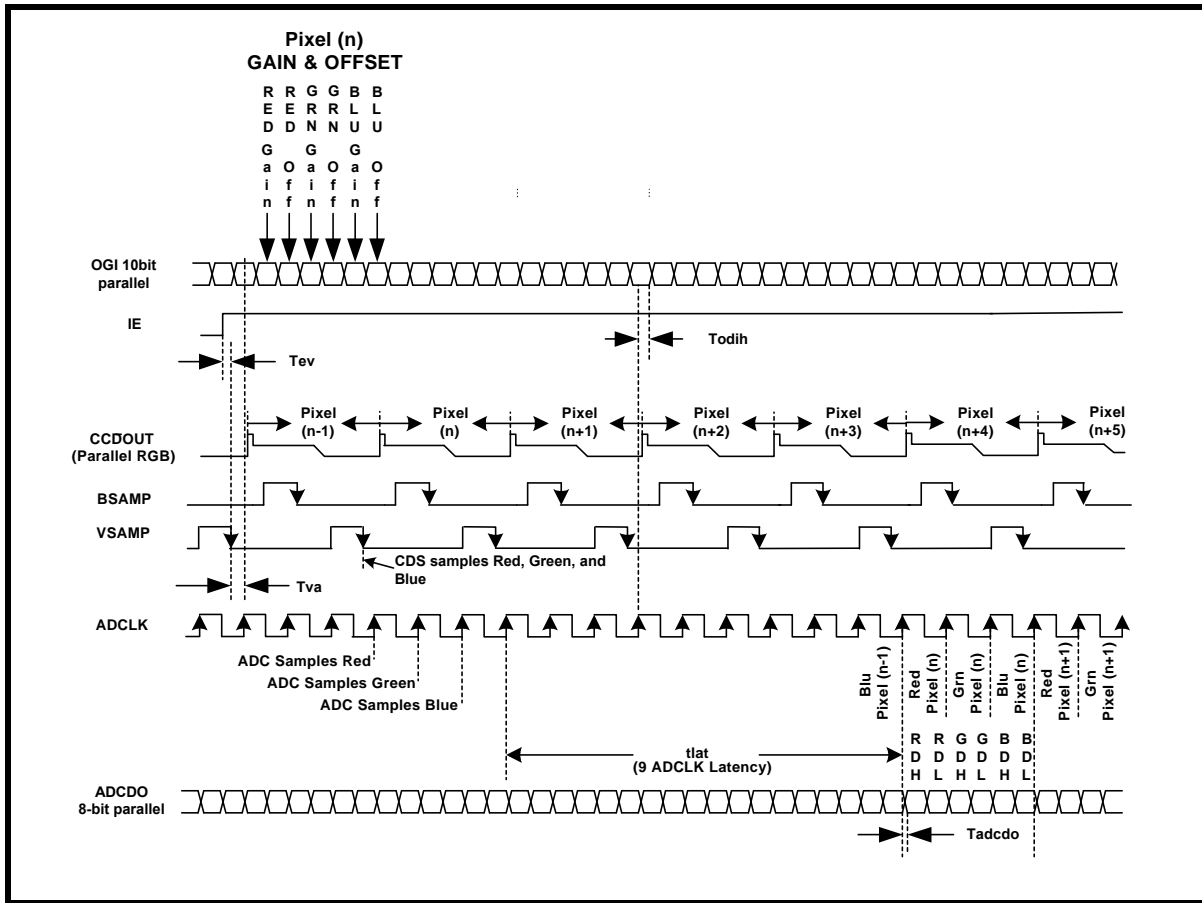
Pixel (n)
GAIN & OFFSET

RED Gain
RED Off
GRN Gain
GRN Off
BLU Gain
BLU Off

OGI 10bit parallel

IE

Tev

Todih

CCDOUT (Parallel RGB)

Pixel (n-1)
Pixel (n)
Pixel (n+1)
Pixel (n+2)
Pixel (n+3)
Pixel (n+4)
Pixel (n+5)

BSAMP

VSAMP

CDS samples Red, Green, and Blue

Tva

ADCLK

ADC Samples Red
ADC Samples Green
ADC Samples Blue

Blu Pixel (n-1)
Red Pixel (n)
Grn Pixel (n)
Blu Pixel (n)
Red Pixel (n+1)
Grn Pixel (n+1)

tlat
(9 ADCLK Latency)

RDH
RDL
GDH
GDL
BDH
BDL

ADCDO 8-bit parallel

Tadcdo